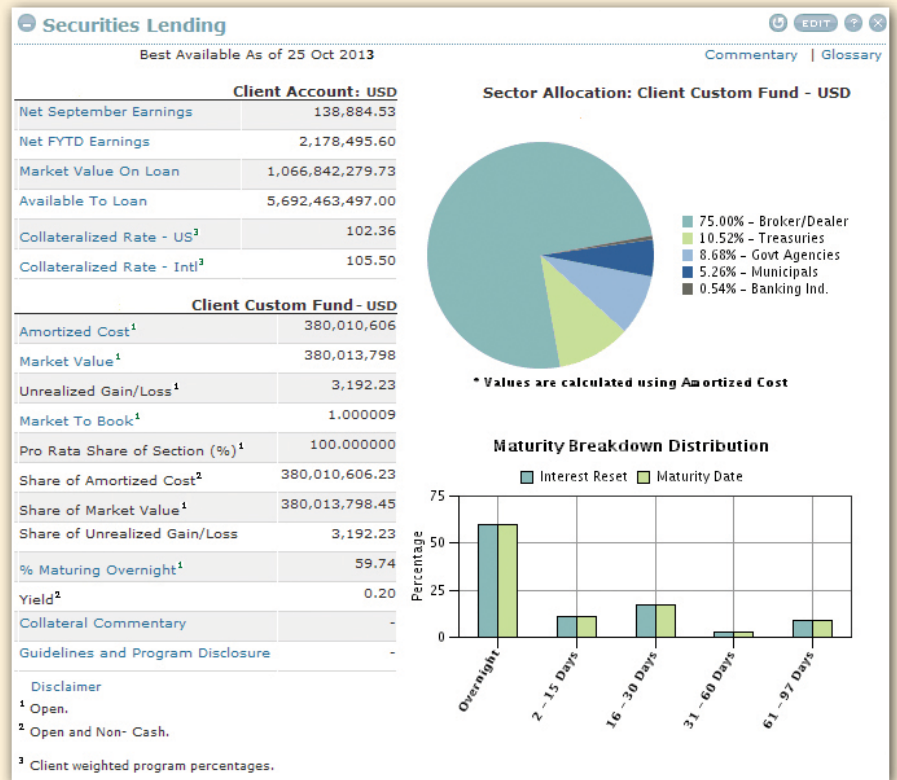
Securities Lending

EDIT

Best Available As of 25 Oct 2013

Commentary | Glossary

| Client Account: USD | |
|---|---|
| Net September Earnings | 138,884.53 |
| Net FYTD Earnings | 2,178,495.60 |
| Market Value On Loan | 1,066,842,279.73 |
| Available To Loan | 5,692,463,497.00 |
| Collateralized Rate - US$^3$ | 102.36 |
| Collateralized Rate - Intl$^3$ | 105.50 |

| Client Custom Fund - USD | |
|---|---|
| Amortized Cost$^1$ | 380,010,606 |
| Market Value$^1$ | 380,013,798 |
| Unrealized Gain/Loss$^1$ | 3,192.23 |
| Market To Book$^1$ | 1.000009 |
| Pro Rata Share of Section (%)$^1$ | 100.000000 |
| Share of Amortized Cost$^2$ | 380,010,606.23 |
| Share of Market Value$^1$ | 380,013,798.45 |
| Share of Unrealized Gain/Loss | 3,192.23 |
| % Maturing Overnight$^1$ | 59.74 |
| Yield$^2$ | 0.20 |
| Collateral Commentary | - |
| Guidelines and Program Disclosure | - |

Disclaimer
$^1$ Open.
$^2$ Open and Non- Cash.
$^3$ Client weighted program percentages.

Sector Allocation: Client Custom Fund - USD

75.00% - Broker/Dealer
10.52% - Treasuries
8.68% - Govt Agencies
5.26% - Municipals
0.54% - Banking Ind.

* Values are calculated using Amortized Cost

Maturity Breakdown Distribution

Interest Reset
Maturity Date

Percentage
75
50
25
0

Overnight
2 - 15 Days
16 - 30 Days
31 - 60 Days
61 - 97 Days